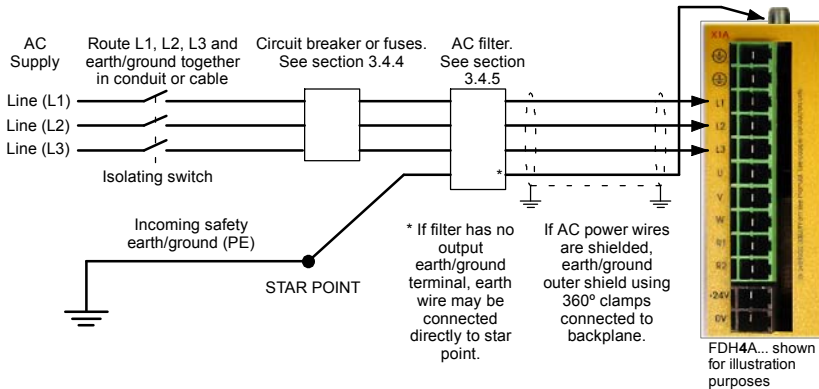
AC Supply

Route L1, L2, L3 and earth/ground together in conduit or cable

Circuit breaker or fuses. See section 3.4.4

AC filter. See section 3.4.5

X1A

Line (L1)
Line (L2)
Line (L3)

L1
L2
L3
U
V
W
R1
R2
-24V
0V

Isolating switch

*

Incoming safety earth/ground (PE)

STAR POINT

* If filter has no output earth/ground terminal, earth wire may be connected directly to star point.

If AC power wires are shielded, earth/ground outer shield using 360º clamps connected to backplane.

FDH4A... shown for illustration purposes